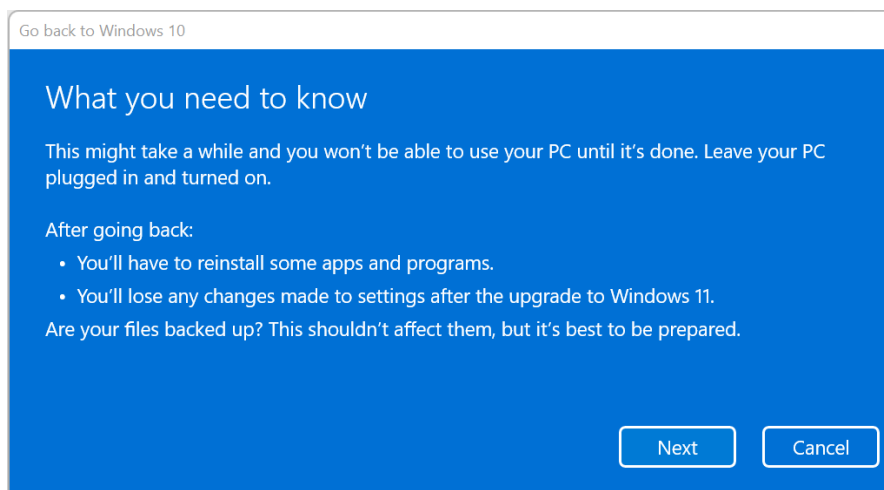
Go back to Windows 10

What you need to know

This might take a while and you won’t be able to use your PC until it’s done. Leave your PC plugged in and turned on.

After going back:
• You’ll have to reinstall some apps and programs.
• You’ll lose any changes made to settings after the upgrade to Windows 11.
Are your files backed up? This shouldn’t affect them, but it’s best to be prepared.

Next
Cancel